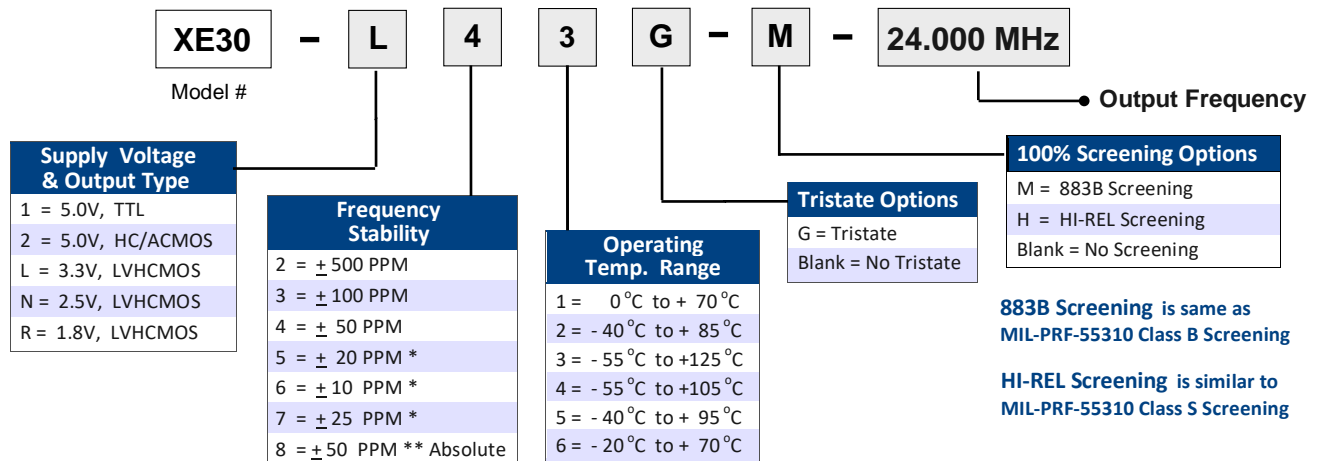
XE30 – L 4 3 G – M – 24.000 MHz

Model #

Output Frequency

| Supply Voltage & Output Type |
|---|
| 1 = 5.0V, TTL |
| 2 = 5.0V, HC/ACMOS |
| L = 3.3V, LVHCMOS |
| N = 2.5V, LVHCMOS |
| R = 1.8V, LVHCMOS |

| Frequency Stability |
|---|
| 2 = $\pm$500 PPM |
| 3 = $\pm$100 PPM |
| 4 = $\pm$ 50 PPM |
| 5 = $\pm$ 20 PPM * |
| 6 = $\pm$10 PPM * |
| 7 = $\pm$25 PPM * |
| 8 = $\pm$50 PPM ** Absolute |

| Operating Temp. Range |
|---|
| 1 = 0°C to + 70°C |
| 2 = - 40°C to + 85°C |
| 3 = - 55°C to +125°C |
| 4 = - 55°C to +105°C |
| 5 = - 40°C to + 95°C |
| 6 = - 20°C to + 70°C |

| Tristate Options |
|---|
| G = Tristate |
| Blank = No Tristate |

| 100% Screening Options |
|---|
| M = 883B Screening |
| H = HI-REL Screening |
| Blank = No Screening |

883B Screening is same as MIL-PRF-55310 Class B Screening

HI-REL Screening is similar to MIL-PRF-55310 Class S Screening